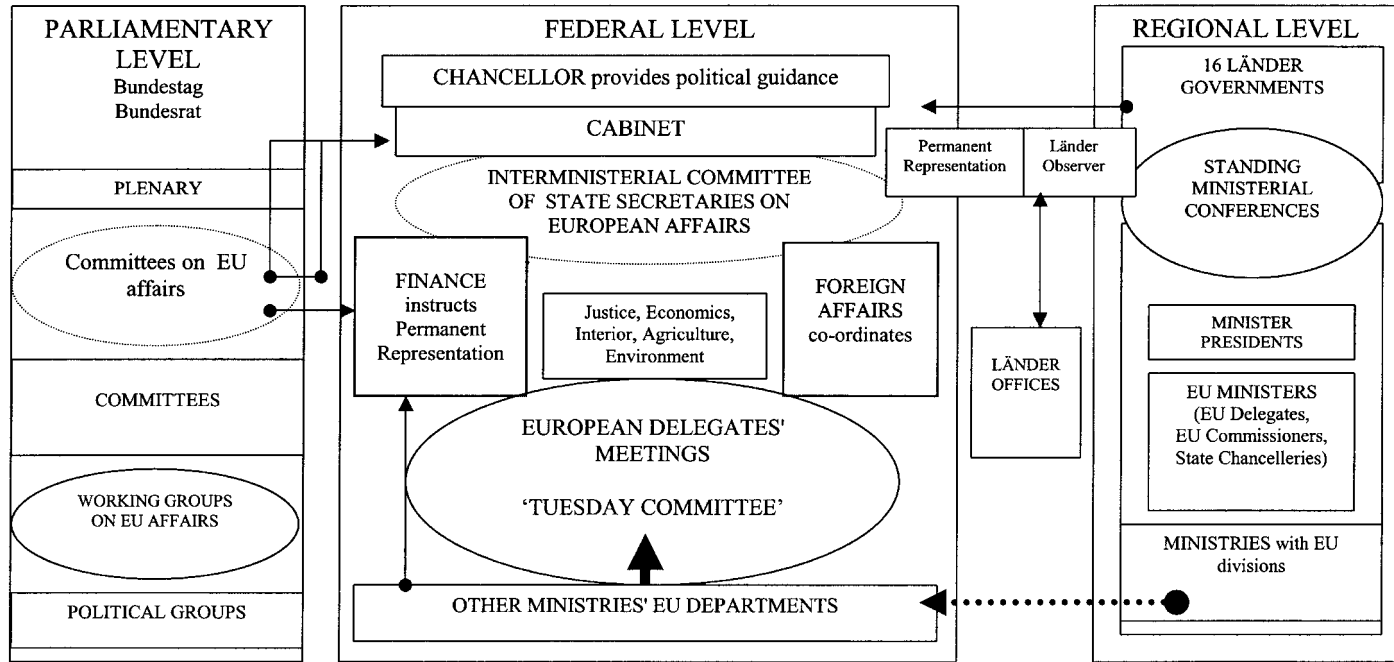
PARLIAMENTARY LEVEL
Bundestag
Bundesrat

PLENARY

Committees on EU affairs

COMMITTEES

WORKING GROUPS ON EU AFFAIRS

POLITICAL GROUPS

FEDERAL LEVEL

CHANCELLOR provides political guidance

CABINET

INTERMINISTERIAL COMMITTEE OF STATE SECRETARIES ON EUROPEAN AFFAIRS

FINANCE instructs Permanent Representation

Justice, Economics, Interior, Agriculture, Environment

FOREIGN AFFAIRS co-ordinates

EUROPEAN DELEGATES' MEETINGS
'TUESDAY COMMITTEE'

OTHER MINISTRIES' EU DEPARTMENTS

Permanent Representation

Länder Observer

LÄNDER OFFICES

REGIONAL LEVEL

16 LÄNDER GOVERNMENTS

STANDING MINISTERIAL CONFERENCES

MINISTER PRESIDENTS

EU MINISTERS (EU Delegates, EU Commissioners, State Chancelleries)

MINISTRIES with EU divisions